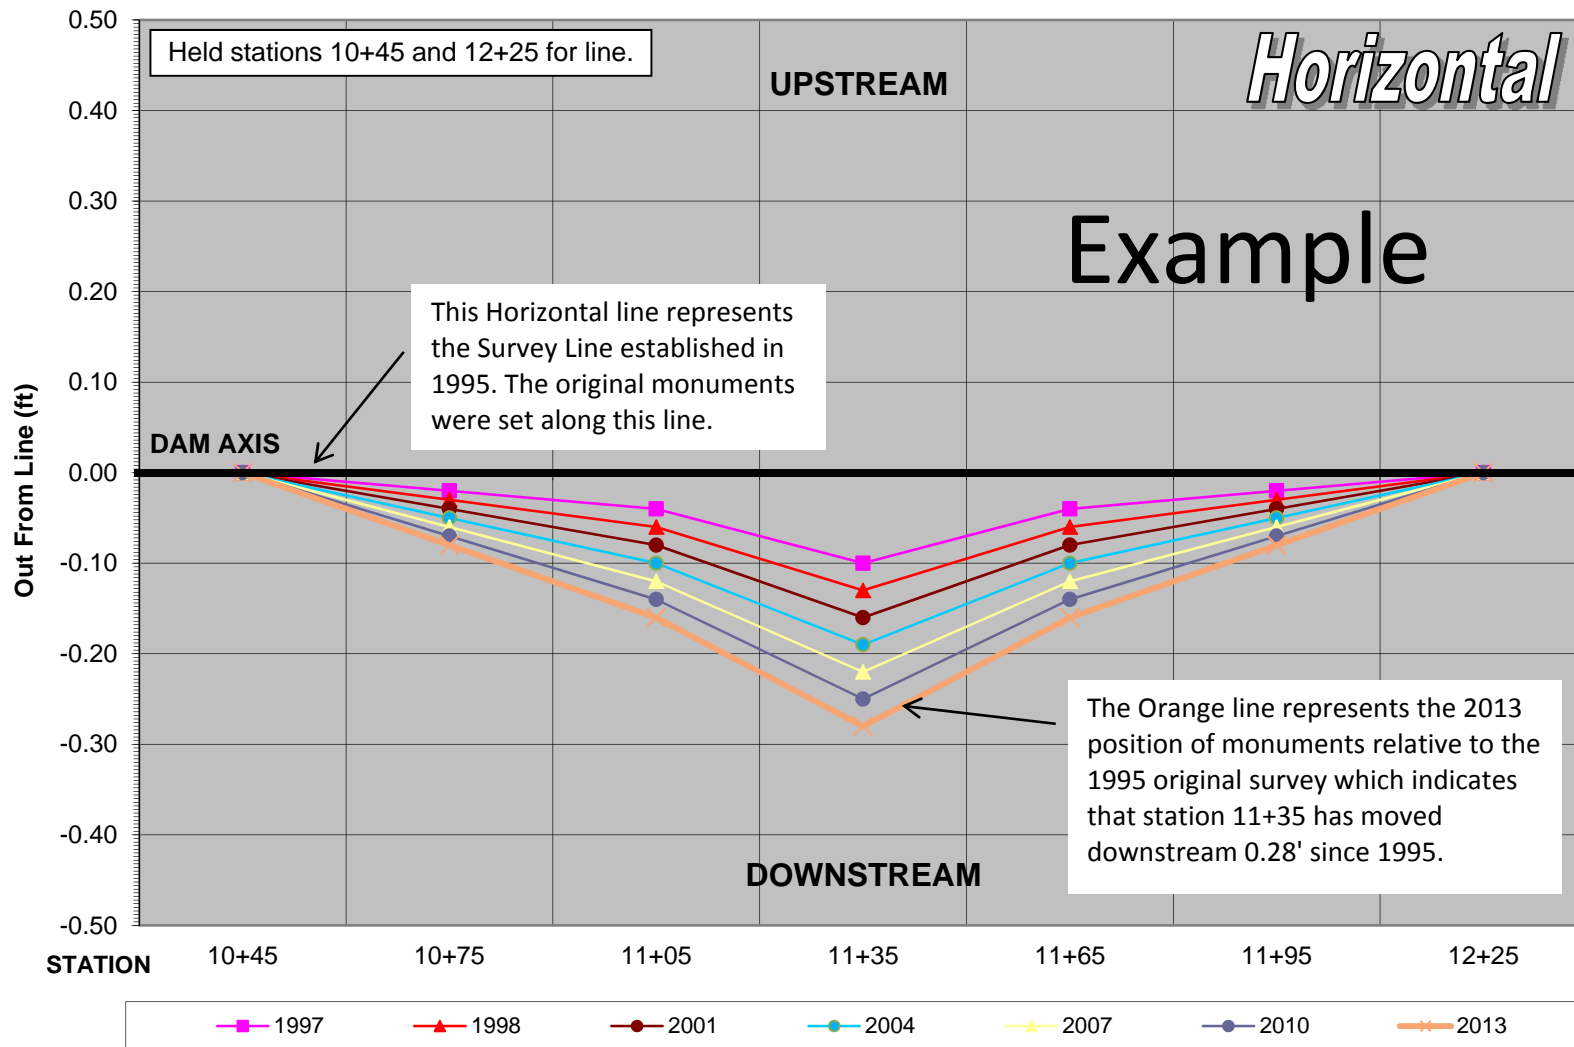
Held stations 10+45 and 12+25 for line.

UPSTREAM

Horizontal

Example

This Horizontal line represents the Survey Line established in 1995. The original monuments were set along this line.

DAM AXIS

The Orange line represents the 2013 position of monuments relative to the 1995 original survey which indicates that station 11+35 has moved downstream 0.28' since 1995.

DOWNSTREAM

Out From Line (ft)

0.50
0.40
0.30
0.20
0.10
0.00
-0.10
-0.20
-0.30
-0.40
-0.50

STATION

10+45
10+75
11+05
11+35
11+65
11+95
12+25

1997
1998
2001
2004
2007
2010
2013